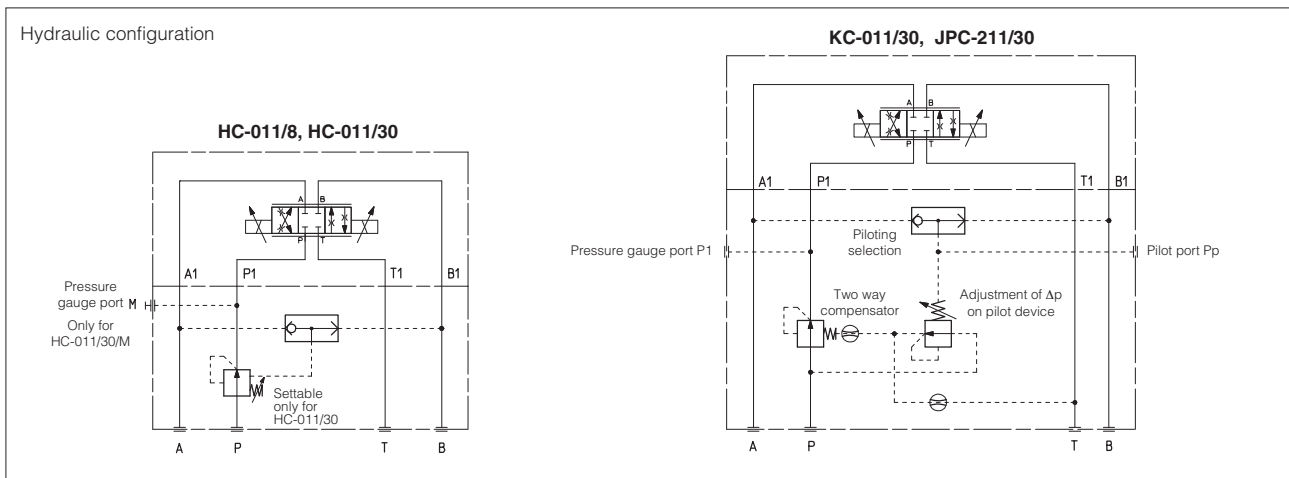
Hydraulic configuration

HC-011/8, HC-011/30

A B
P T

A1 P1 T1 B1

Pressure gauge port M

Only for HC-011/30/M

Settable only for HC-011/30

A P T B

KC-011/30, JPC-211/30

A B
P T

A1 P1 T1 B1

Piloting selection

Pressure gauge port P1

Pilot port Pp

Two way compensator

Adjustment of Δp on pilot device

A P T B